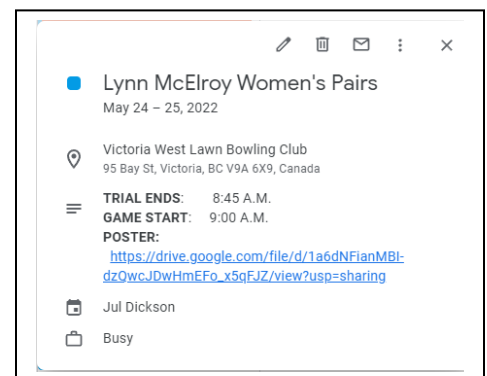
Lynn McElroy Women's Pairs
May 24 – 25, 2022

Victoria West Lawn Bowling Club
95 Bay St, Victoria, BC V9A 6X9, Canada

TRIAL ENDS: 8:45 A.M.
GAME START: 9:00 A.M.
POSTER:
https://drive.google.com/file/d/1a6dNFianMBI-dzQwcJDwHmEFo_x5qFJZ/view?usp=sharing

Jul Dickson

Busy